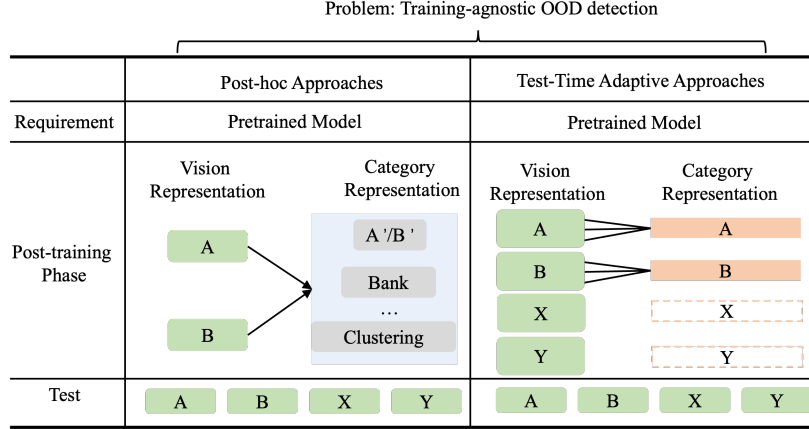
Problem: Training-agnostic OOD detection

| | Post-hoc Approaches | Test-Time Adaptive Approaches |
|---|---|---|
| Requirement | Pretrained Model | Pretrained Model |
| Post-training Phase | Vision Representation: A, B; Category Representation: A '/B ', Bank, …, Clustering | Vision Representation: A, B, X, Y; Category Representation: A, B, X, Y |
| Test | A B X Y | A B X Y |